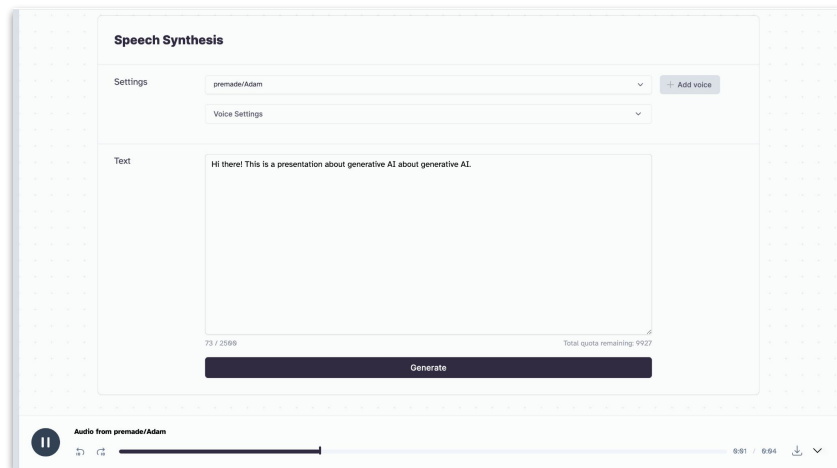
Speech Synthesis

Settings

premade/Adam

+ Add voice

Voice Settings

Text

Hi there! This is a presentation about generative AI about generative AI.

73 / 2500

Total quota remaining: 9927

Generate

Audio from premade/Adam

0:01 / 0:04